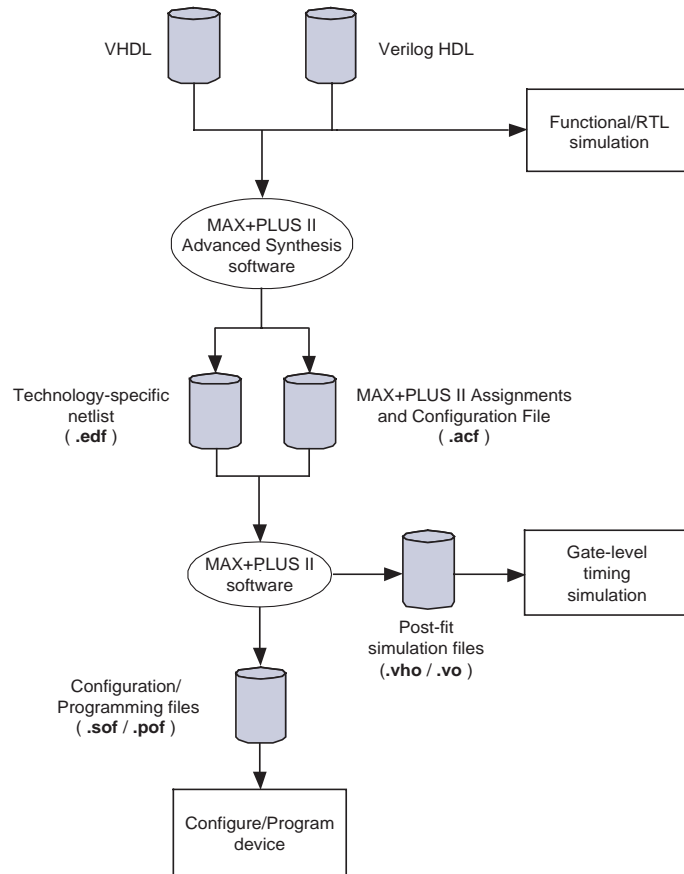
VHDL

Verilog HDL

Functional/RTL simulation

MAX+PLUS II Advanced Synthesis software

Technology-specific netlist ( .edf )

MAX+PLUS II Assignments and Configuration File ( .acf )

MAX+PLUS II software

Gate-level timing simulation

Post-fit simulation files (.vho / .vo )

Configuration/ Programming files ( .sof / .pof )

Configure/Program device